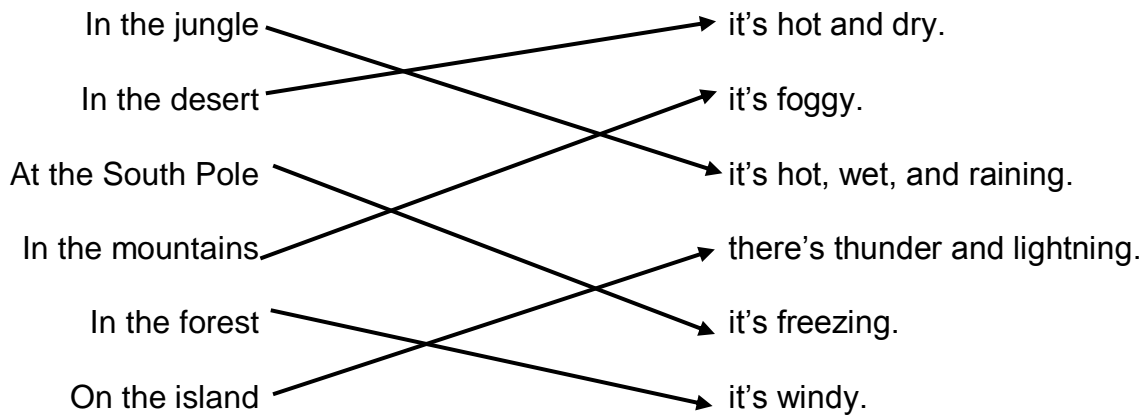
In the jungle
In the desert
At the South Pole
In the mountains
In the forest
On the island

it's hot and dry.
it's foggy.
it's hot, wet, and raining.
there's thunder and lightning.
it's freezing.
it's windy.